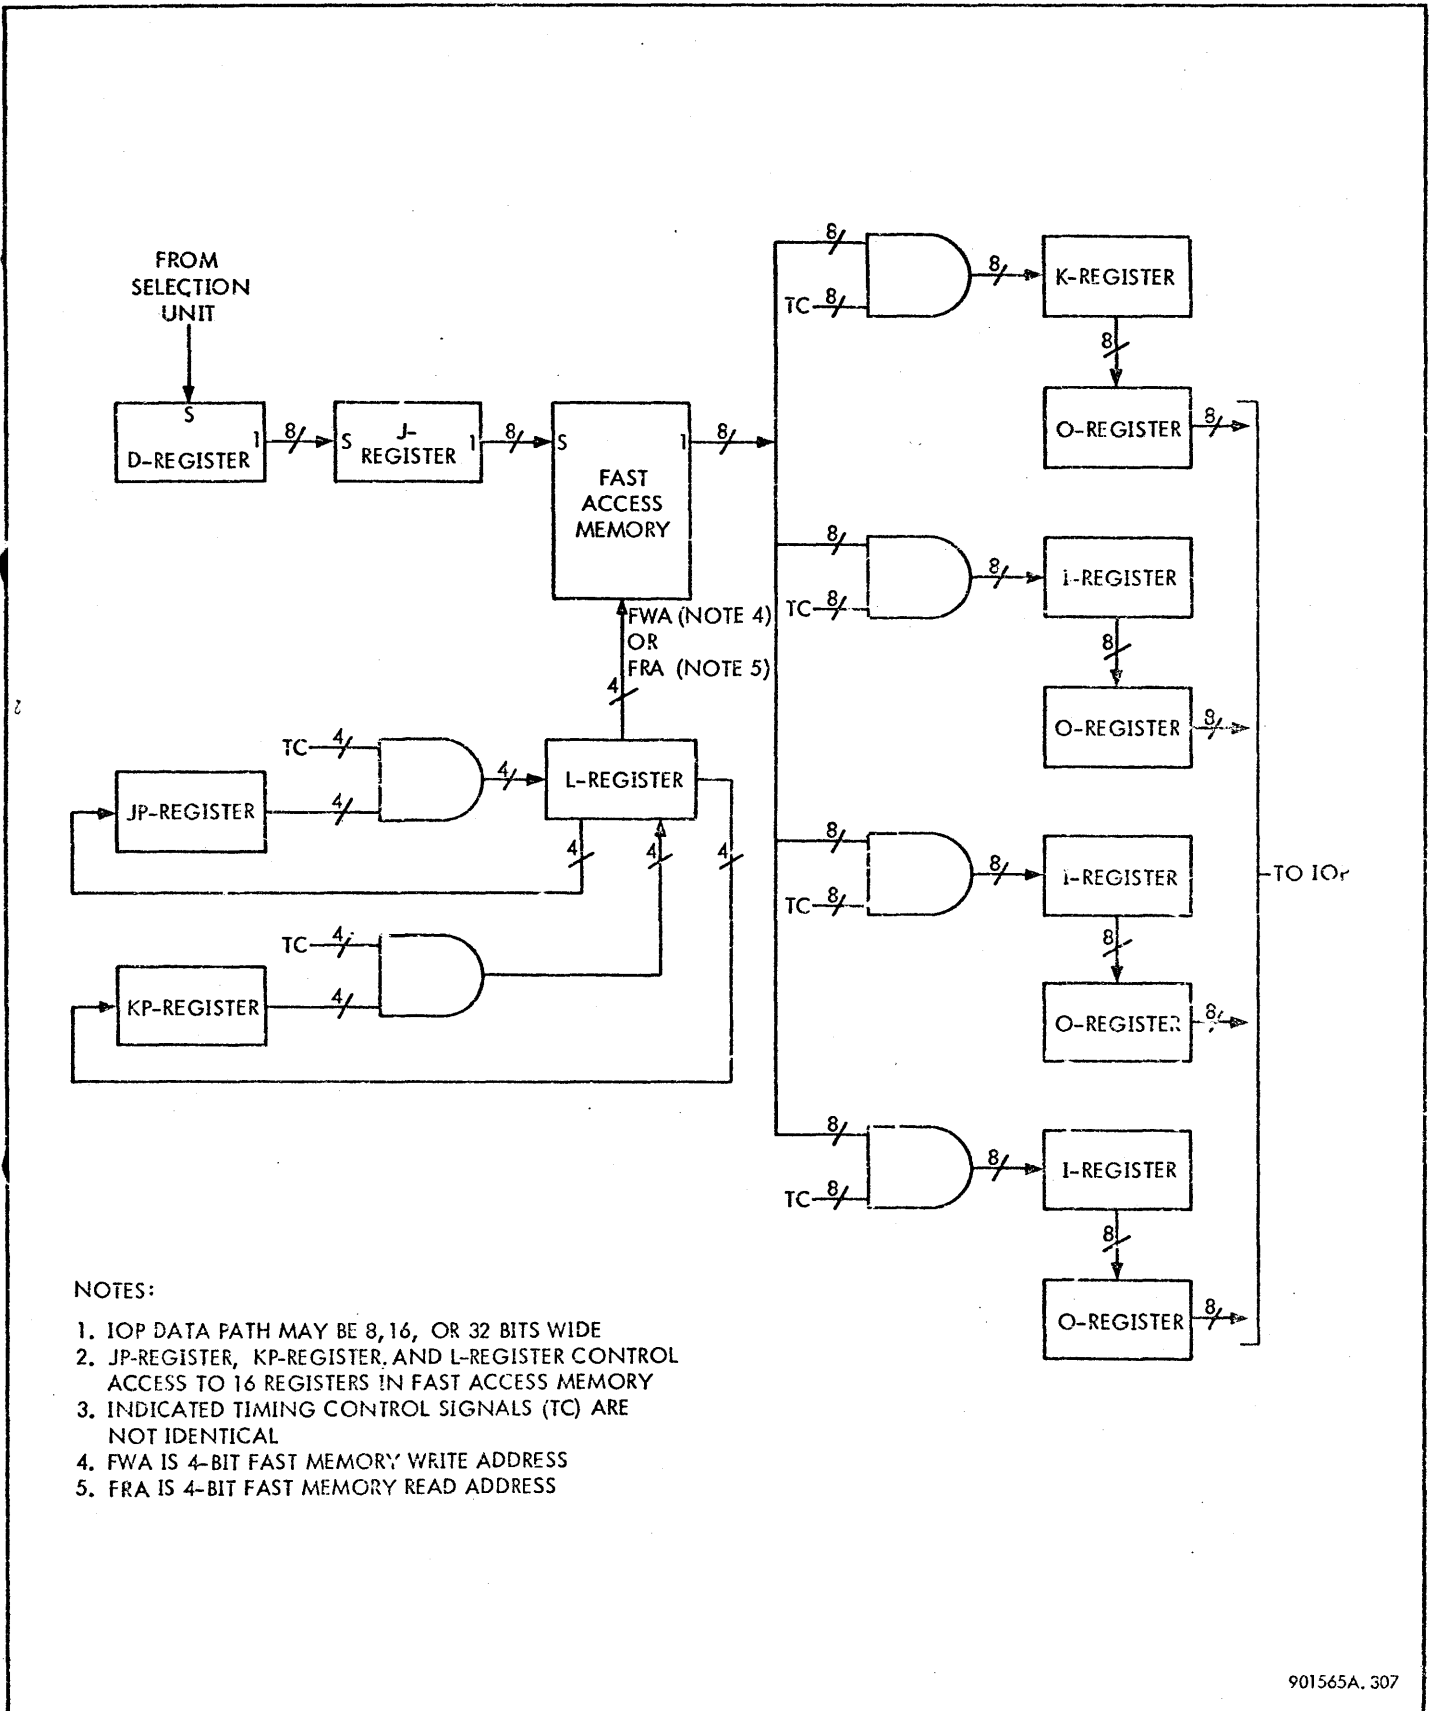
FROM SELECTION UNIT

S
D-REGISTER 1

8

S J-REGISTER 1

8

S FAST ACCESS MEMORY 1

8

FWA (NOTE 4)
OR
FRA (NOTE 5)

4

TC 4

JP-REGISTER 4

4

L-REGISTER

4 4 4

TC 4

KP-REGISTER 4

8

TC 8

8

K-REGISTER

8

O-REGISTER 8

8

TC 8

8

I-REGISTER

8

O-REGISTER 8

8

TC 8

8

I-REGISTER

8

O-REGISTER 8

8

TC 8

8

I-REGISTER

8

O-REGISTER 8

TO IOP

NOTES:

1. IOP DATA PATH MAY BE 8, 16, OR 32 BITS WIDE
2. JP-REGISTER, KP-REGISTER, AND L-REGISTER CONTROL ACCESS TO 16 REGISTERS IN FAST ACCESS MEMORY
3. INDICATED TIMING CONTROL SIGNALS (TC) ARE NOT IDENTICAL
4. FWA IS 4-BIT FAST MEMORY WRITE ADDRESS
5. FRA IS 4-BIT FAST MEMORY READ ADDRESS

901565A. 307